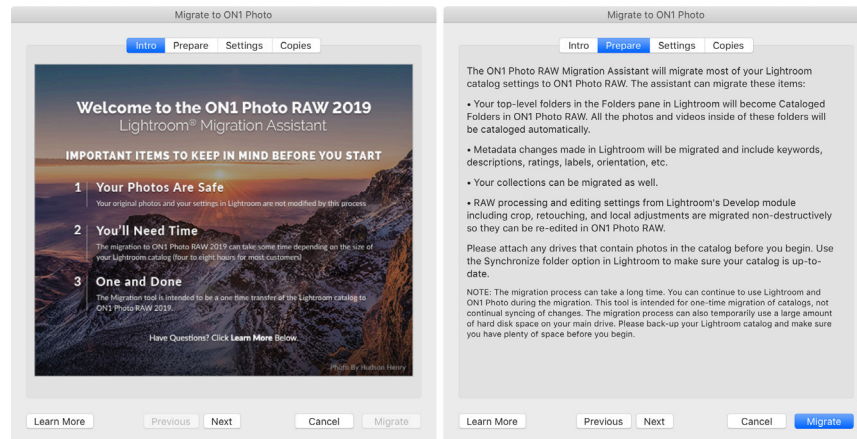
Migrate to ON1 Photo

Intro Prepare Settings Copies

Welcome to the ON1 Photo RAW 2019
Lightroom® Migration Assistant

IMPORTANT ITEMS TO KEEP IN MIND BEFORE YOU START

1 Your Photos Are Safe
Your original photos and your settings in Lightroom are not modified by this process

2 You'll Need Time
The migration to ON1 Photo RAW 2019 can take some time depending on the size of your Lightroom catalog (four to eight hours for most customers)

3 One and Done
The Migration tool is intended to be a one time transfer of the Lightroom catalog to ON1 Photo RAW 2019.

Have Questions? Click Learn More Below.

Photo By Hudson Henry

Learn More Previous Next Cancel Migrate

Migrate to ON1 Photo

Intro Prepare Settings Copies

The ON1 Photo RAW Migration Assistant will migrate most of your Lightroom catalog settings to ON1 Photo RAW. The assistant can migrate these items:

• Your top-level folders in the Folders pane in Lightroom will become Cataloged Folders in ON1 Photo RAW. All the photos and videos inside of these folders will be cataloged automatically.

• Metadata changes made in Lightroom will be migrated and include keywords, descriptions, ratings, labels, orientation, etc.

• Your collections can be migrated as well.

• RAW processing and editing settings from Lightroom's Develop module including crop, retouching, and local adjustments are migrated non-destructively so they can be re-edited in ON1 Photo RAW.

Please attach any drives that contain photos in the catalog before you begin. Use the Synchronize folder option in Lightroom to make sure your catalog is up-to-date.

NOTE: The migration process can take a long time. You can continue to use Lightroom and ON1 Photo during the migration. This tool is intended for one-time migration of catalogs, not continual syncing of changes. The migration process can also temporarily use a large amount of hard disk space on your main drive. Please back-up your Lightroom catalog and make sure you have plenty of space before you begin.

Learn More Previous Next Cancel Migrate